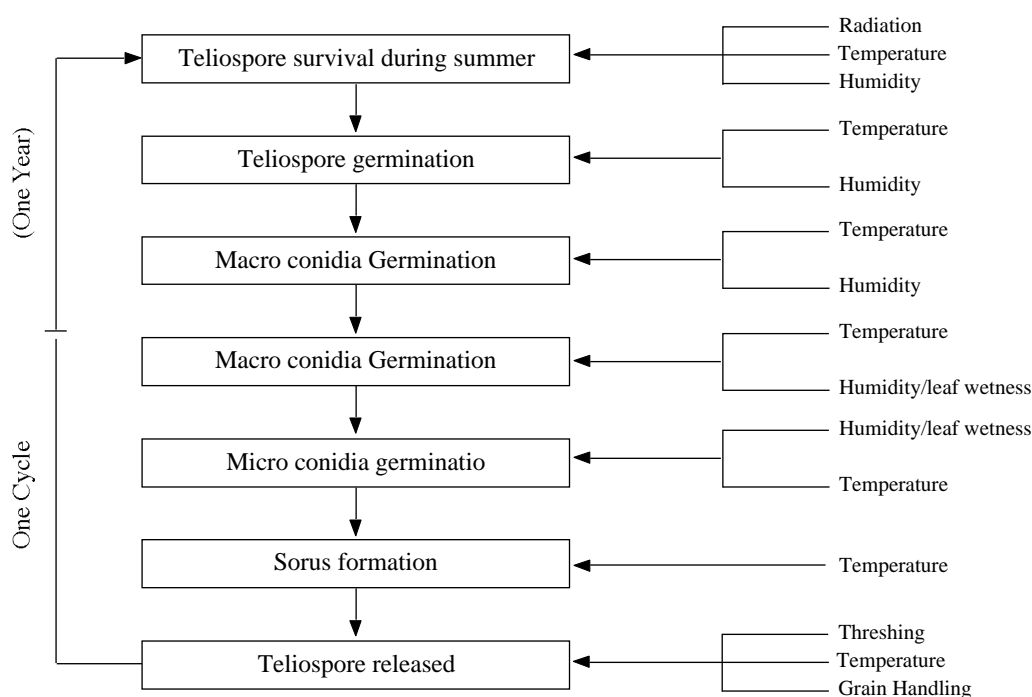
(One Year)

One Cycle

Teliospore survival during summer

Radiation
Temperature
Humidity

Teliospore germination

Temperature
Humidity

Macro conidia Germination

Temperature
Humidity

Macro conidia Germination

Temperature
Humidity/leaf wetness

Micro conidia germinatio

Humidity/leaf wetness
Temperature

Sorus formation

Temperature

Teliospore released

Threshing
Temperature
Grain Handling